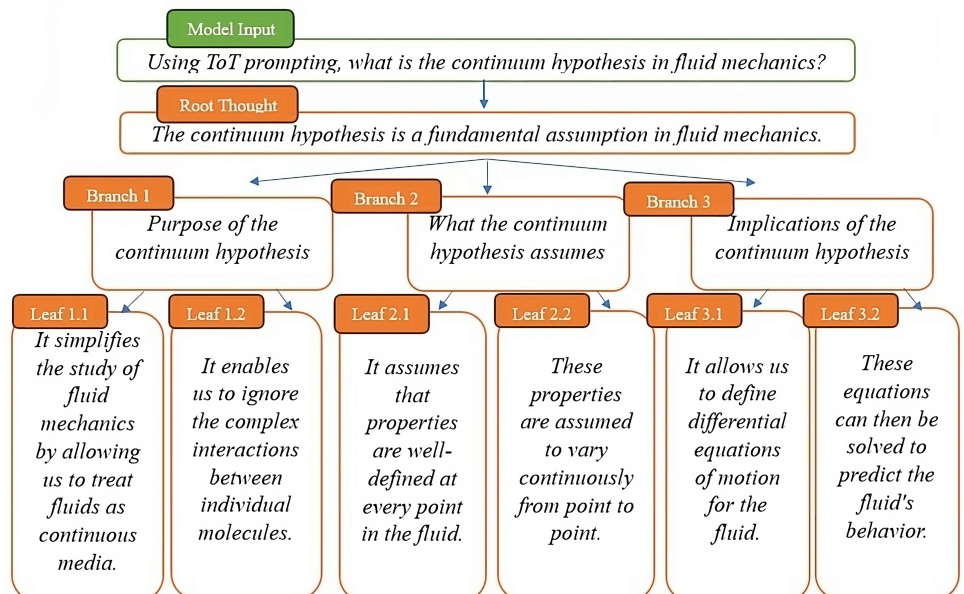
Model Input

Using ToT prompting, what is the continuum hypothesis in fluid mechanics?

Root Thought

The continuum hypothesis is a fundamental assumption in fluid mechanics.

Branch 1

Purpose of the continuum hypothesis

Branch 2

What the continuum hypothesis assumes

Branch 3

Implications of the continuum hypothesis

Leaf 1.1

It simplifies the study of fluid mechanics by allowing us to treat fluids as continuous media.

Leaf 1.2

It enables us to ignore the complex interactions between individual molecules.

Leaf 2.1

It assumes that properties are well-defined at every point in the fluid.

Leaf 2.2

These properties are assumed to vary continuously from point to point.

Leaf 3.1

It allows us to define differential equations of motion for the fluid.

Leaf 3.2

These equations can then be solved to predict the fluid's behavior.